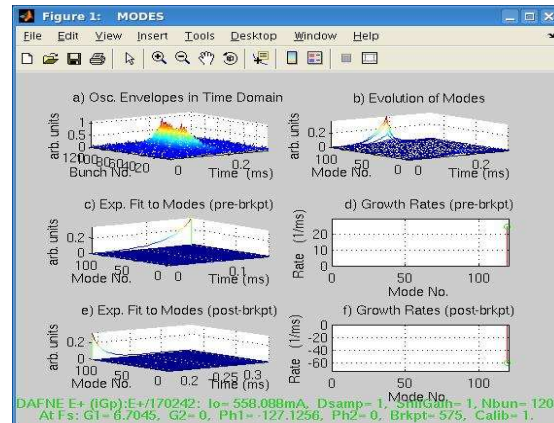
Figure 1: MODES

File Edit View Insert Tools Desktop Window Help

a) Osc. Envelopes in Time Domain

arb. units
1
0.5
0
120
Bunch No.
0.2
Time (ms)

b) Evolution of Modes

arb. units
0.2
100
50
Mode No.
0.2
Time (ms)

c) Exp. Fit to Modes (pre-brkpt)

arb. units
0
100
Mode No.
0
Time (ms)

d) Growth Rates (pre-brkpt)

Rate (1/ms)
20
10
0
50
100
Mode No.

e) Exp. Fit to Modes (post-brkpt)

arb. units
0.2
0
100
Mode No.
0
0.2
0.25
0.3
Time (ms)

f) Growth Rates (post-brkpt)

Rate (1/ms)
-20
-40
-60
0
50
100
Mode No.

DAFNE E+ (iGp):E+/170242: Io= 558.088mA, Dsamp= 1, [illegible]= 1, Nbun= 120
At Fs: G1= 6.7045, G2= 0, Ph1= -127.1256, Ph2= 0, Brkpt= 575, Calib= 1.